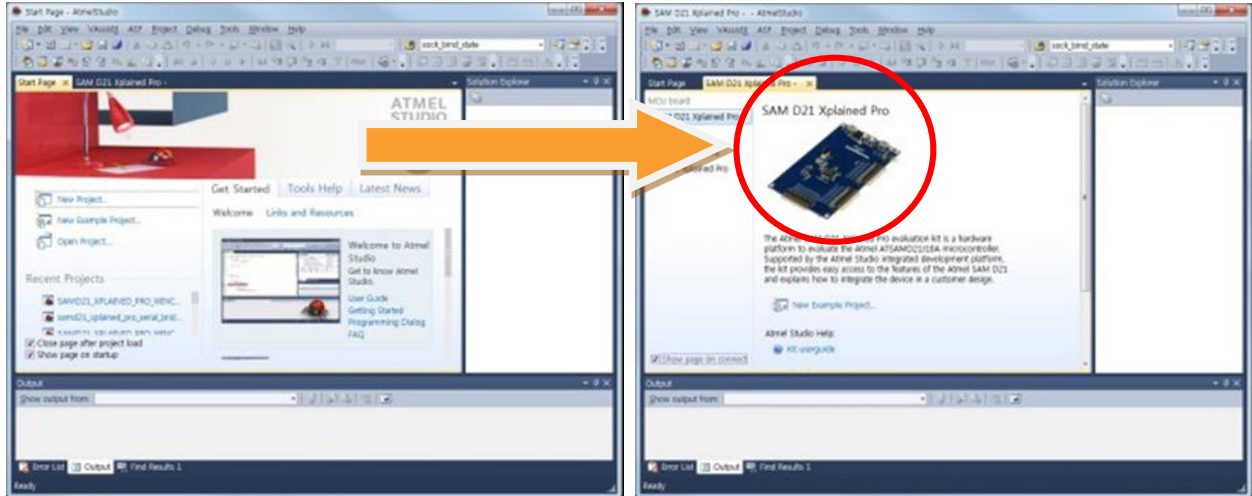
Start Page - AtmelStudio

File Edit View VAssistX ASF Project Debug Tools Window Help

sock_bind_state

Start Page SAM D21 Xplained Pro -

Solution Explorer

ATMEL STUDIO

New Project...

New Example Project...

Open Project...

Recent Projects

SAMD21_XPLAINED_PRO_WINC...

samd21_xplained_pro_serial_brid...

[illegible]

Close page after project load

Show page on startup

Get Started Tools Help Latest News

Welcome Links and Resources

Welcome to Atmel Studio

Get to know Atmel Studio.

User Guide

Getting Started

Programming Dialog

FAQ

Output

Show output from:

Error List Output Find Results 1

Ready

SAM D21 Xplained Pro - - AtmelStudio

File Edit View VAssistX ASF Project Debug Tools Window Help

sock_bind_state

Start Page SAM D21 Xplained Pro -

Solution Explorer

MCU board

SAM D21 Xplained Pro

Xplained Pro

SAM D21 Xplained Pro

The Atmel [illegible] Pro evaluation kit is a hardware platform to evaluate the Atmel ATSAMD21J18A microcontroller. Supported by the Atmel Studio integrated development platform, the kit provides easy access to the features of the Atmel SAM D21 and explains how to integrate the device in a customer design.

New Example Project...

Atmel Studio Help:

Kit userguide

Show page on connect

Output

Show output from:

Error List Output Find Results 1

Ready